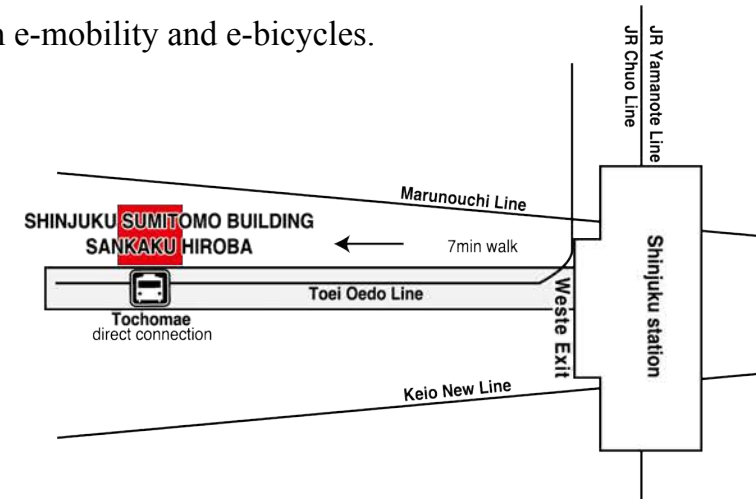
e-mobility and e-bicycles.

JR Chuo Line
JR Yamanote Line

Marunouchi Line

SHINJUKU SUMITOMO BUILDING
SANKAKU HIROBA

7min walk

Shinjuku station

Toei Oedo Line

Tochomae
direct connection

Weste Exit

Keio New Line